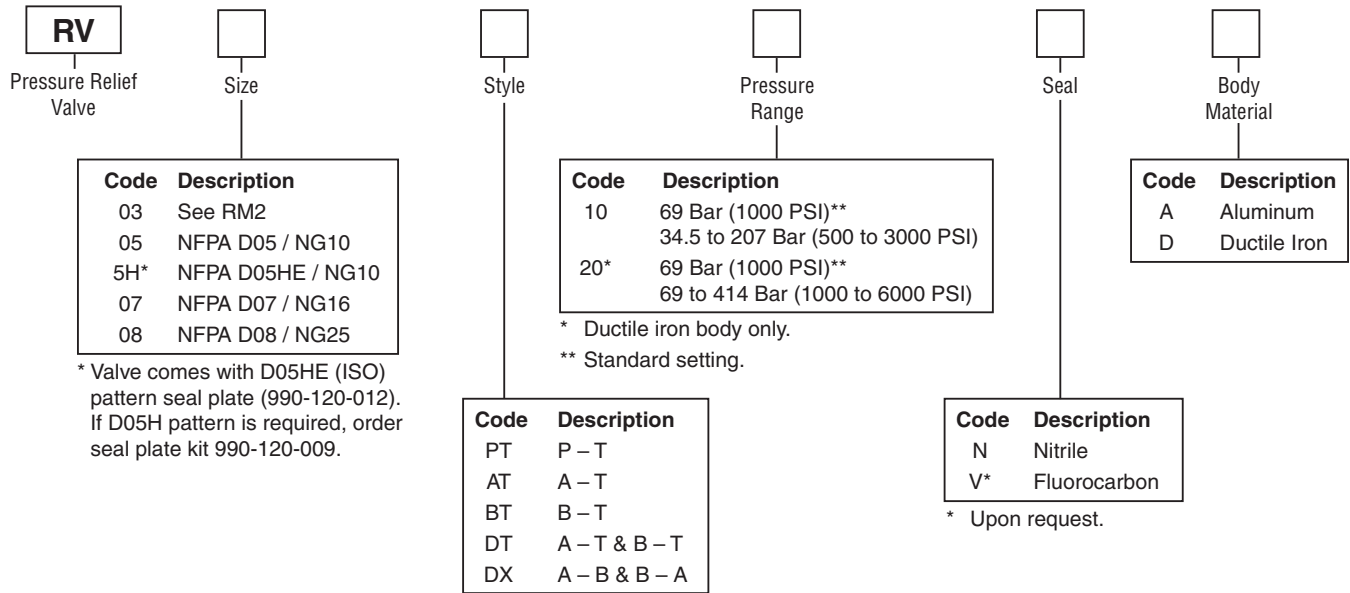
RV

Pressure Relief Valve

Size

Style

Pressure Range

Seal

Body Material

| Code | Description |
|---|---|
| 03 | See RM2 |
| 05 | NFPA D05 / NG10 |
| 5H* | NFPA D05HE / NG10 |
| 07 | NFPA D07 / NG16 |
| 08 | NFPA D08 / NG25 |

* Valve comes with D05HE (ISO) pattern seal plate (990-120-012). If D05H pattern is required, order seal plate kit 990-120-009.

| Code | Description |
|---|---|
| PT | P – T |
| AT | A – T |
| BT | B – T |
| DT | A – T & B – T |
| DX | A – B & B – A |

| Code | Description |
|---|---|
| 10 | 69 Bar (1000 PSI)** 34.5 to 207 Bar (500 to 3000 PSI) |
| 20* | 69 Bar (1000 PSI)** 69 to 414 Bar (1000 to 6000 PSI) |

* Ductile iron body only.

** Standard setting.

| Code | Description |
|---|---|
| N | Nitrile |
| V* | Fluorocarbon |

* Upon request.

| Code | Description |
|---|---|
| A | Aluminum |
| D | Ductile Iron |